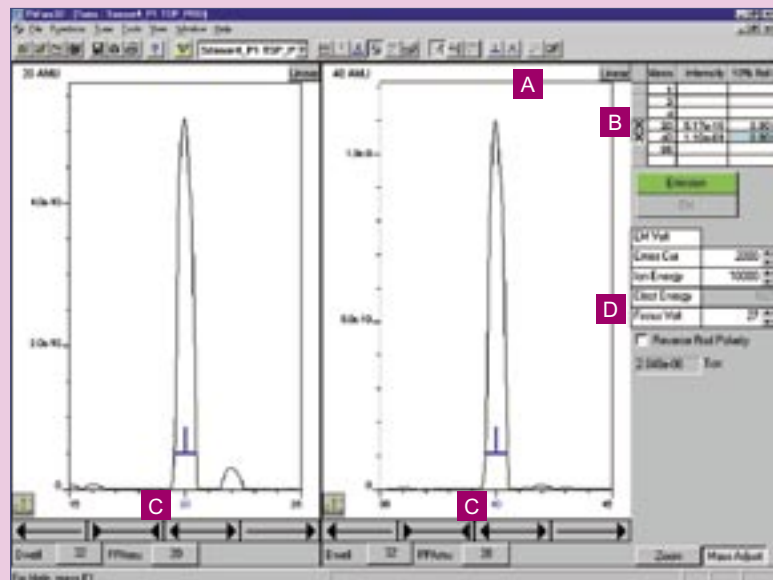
PVGas30 - [Tune - Sensor4_P1 RGP_PRE]

File Functions Scan Tools View Window Help

Sensor4_P1 RGP_P

28 AMU

Linear

40 AMU

Linear

A

| Mass | Intensity | 10% Ref |
|---|---|---|
| 1 | | |
| 2 | | |
| 4 | | |
| 28 | 5.17e-10 | 5.80 |
| 40 | 1.10e-09 | 5.80 |
| 28 | | |

B

Emission

Filament

EM Volt

Emiss Cur 2000

Ion Energy 10000

Elect Energy

Focus Volt 27

D

Reverse Rod Polarity

2.580e-06 Torr

4.0e-10

2.0e-10

1.0e-9

5.0e-10

C

C

Dwell 32 PP/Amu 20

Dwell 32 PP/Amu 20

Zoom Mass Adjust

For Help, press F1